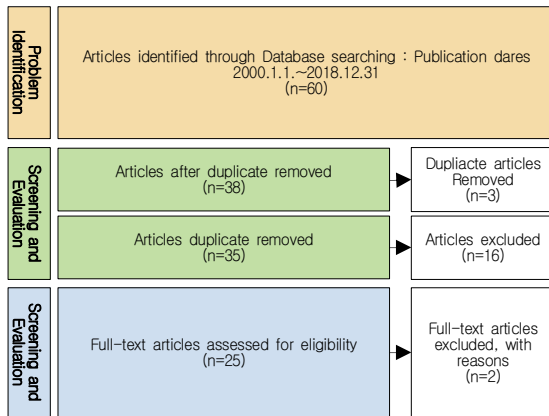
Problem Identification

Articles identified through Database searching : Publication dares 2000.1.1.~2018.12.31 (n=60)

Screening and Evaluation

Articles after duplicate removed (n=38)

Dupliacte articles Removed (n=3)

Articles duplicate removed (n=35)

Articles excluded (n=16)

Screening and Evaluation

Full-text articles assessed for eligibility (n=25)

Full-text articles excluded, with reasons (n=2)